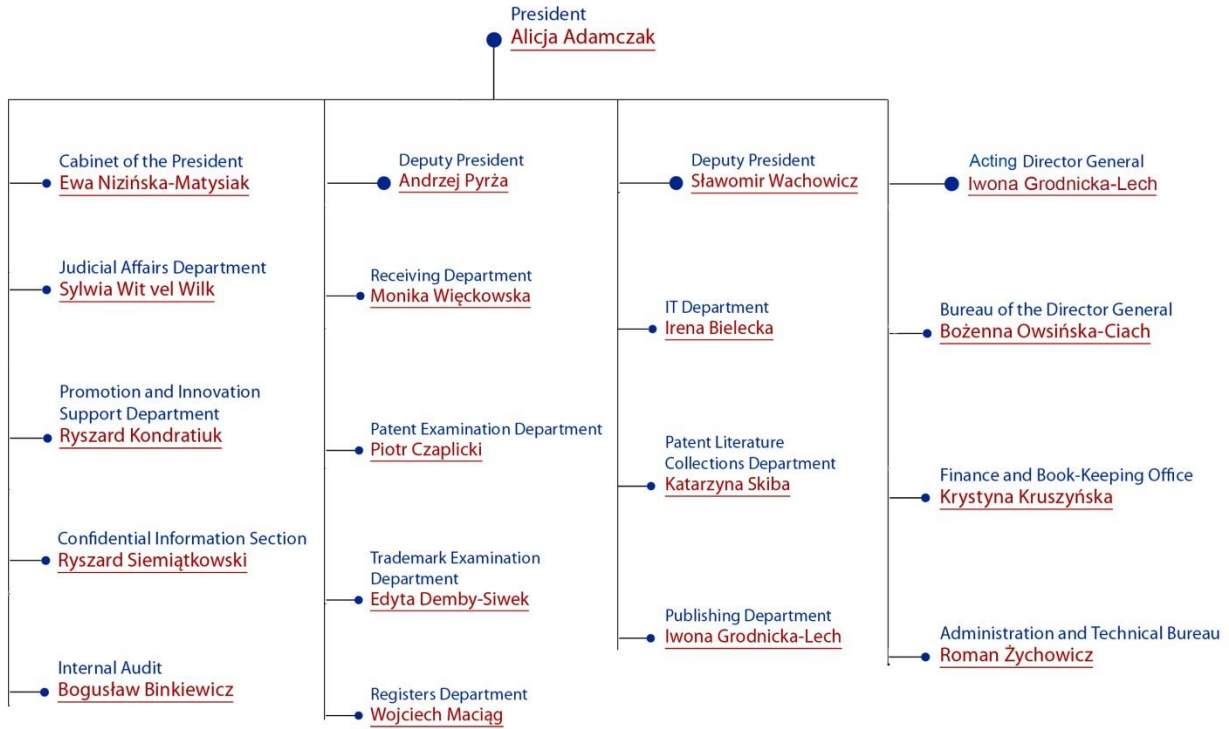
President
Alicja Adamczak

Cabinet of the President
Ewa Nizińska-Matysiak

Judicial Affairs Department
Sylwia Wit vel Wilk

Promotion and Innovation Support Department
Ryszard Kondratiuk

Confidential Information Section
Ryszard Siemiątkowski

Internal Audit
Bogusław Binkiewicz

Deputy President
Andrzej Pyrża

Receiving Department
Monika Więckowska

Patent Examination Department
Piotr Czaplicki

Trademark Examination Department
Edyta Demby-Siwek

Registers Department
Wojciech Maciąg

Deputy President
Sławomir Wachowicz

IT Department
Irena Bielecka

Patent Literature Collections Department
Katarzyna Skiba

Publishing Department
Iwona Grodnicka-Lech

Acting Director General
Iwona Grodnicka-Lech

Bureau of the Director General
Bożenna Owsińska-Ciach

Finance and Book-Keeping Office
Krystyna Kruszyńska

Administration and Technical Bureau
Roman Żychowicz